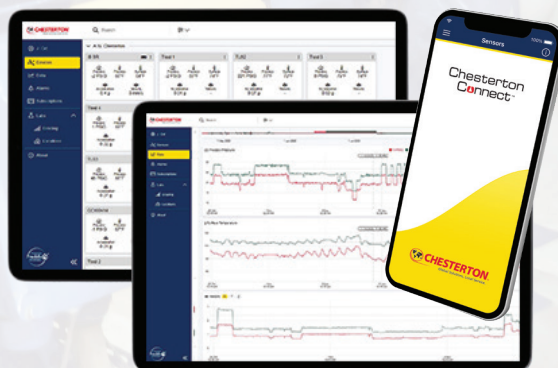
CHESTERTON
Search
All Clements
Sensors
Fields
Alarms
Subscriptions
Data
Trending
Conditions
About
Train 1
Train 2
Train 3
Train 4
Sensors
100%
Chesterton Connect
CHESTERTON
Stronger Solutions Local Service